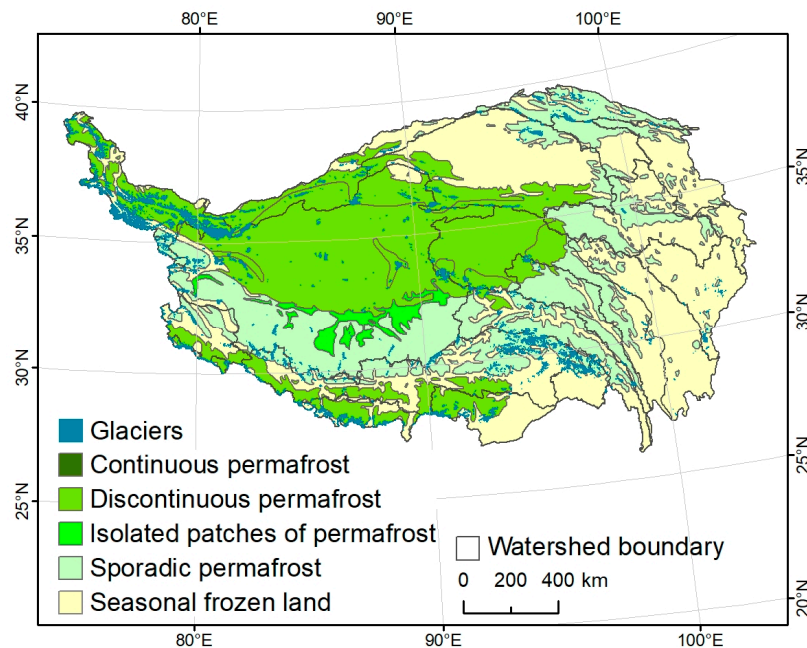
80°E
90°E
100°E

40°N
35°N
30°N
25°N

35°N
30°N
25°N
20°N

Glaciers
Continuous permafrost
Discontinuous permafrost
Isolated patches of permafrost
Sporadic permafrost
Seasonal frozen land

Watershed boundary
0 200 400 km

80°E
90°E
100°E